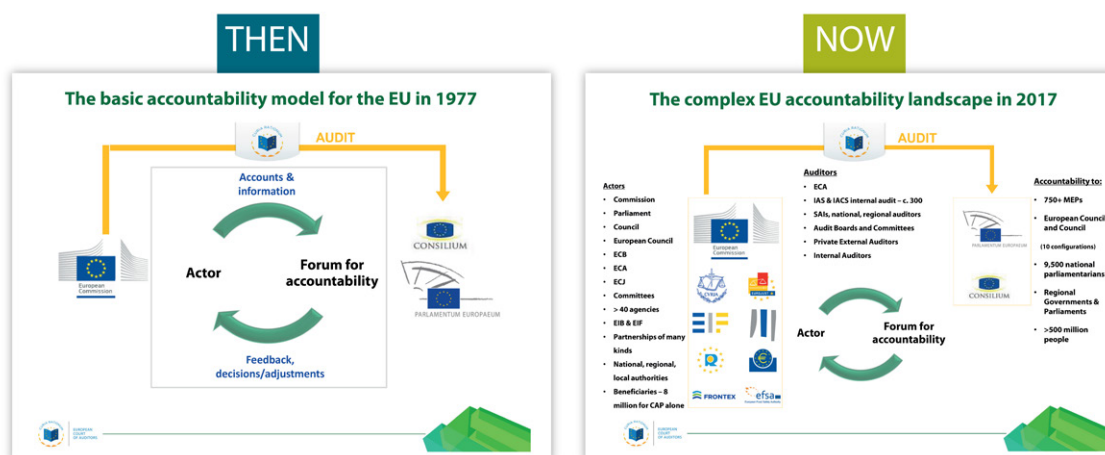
THEN

The basic accountability model for the EU in 1977

AUDIT

Accounts & information

Actor

Forum for accountability

Feedback, decisions/adjustments

European Commission

CONSILIUM

PARLAMENTUM EUROPAEUM

EUROPEAN COURT OF AUDITORS

NOW

The complex EU accountability landscape in 2017

AUDIT

Actors
- Commission
- Parliament
- Council
- European Council
- ECB
- ECA
- ECJ
- Committees
- > 40 agencies
- EIB & EIF
- Partnerships of many kinds
- National, regional, local authorities
- Beneficiaries – 8 million for CAP alone

European Commission

CVRIA

FRONTEX

efsa

Auditors
- ECA
- IAS & IACS internal audit – c. 300
- SAIs, national, regional auditors
- Audit Boards and Committees
- Private External Auditors
- Internal Auditors

Actor

Forum for accountability

PARLAMENTUM EUROPAEUM

CONSILIUM

Accountability to:
- 750+ MEPs
- European Council and Council
(10 configurations)
- 9,500 national parliamentarians
- Regional Governments & Parliaments
- >500 million people

EUROPEAN COURT OF AUDITORS